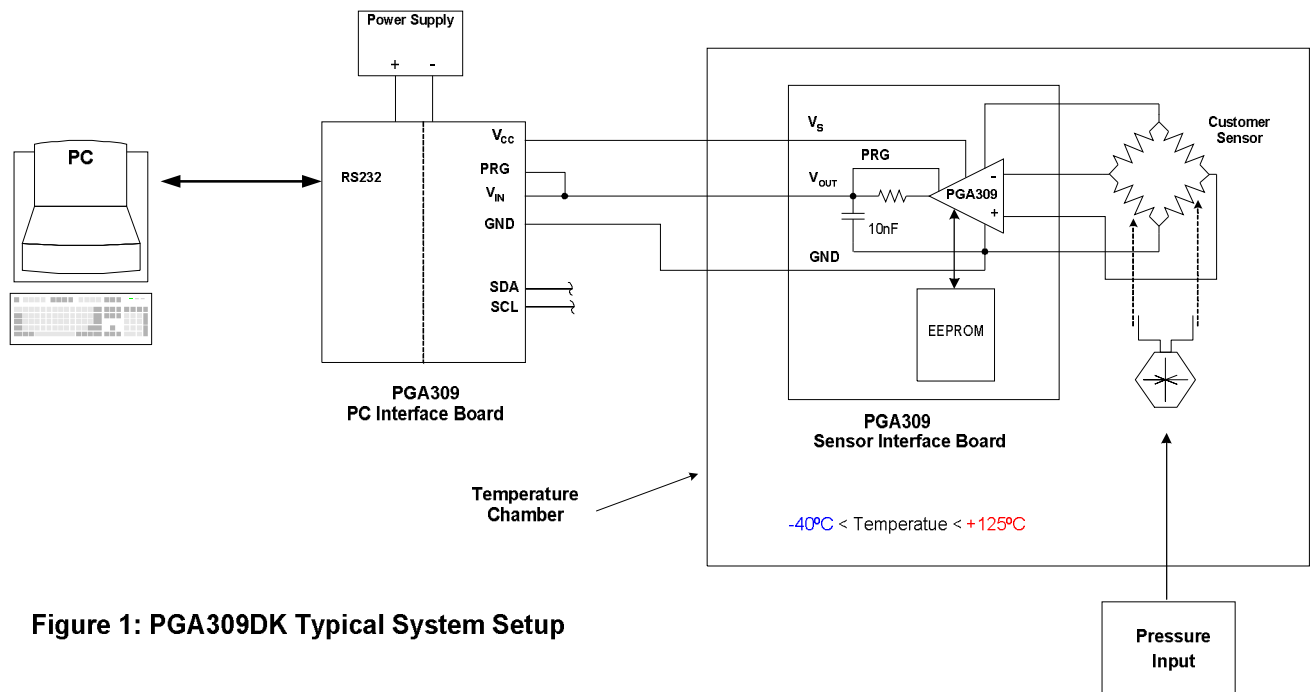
Power Supply

+ -

PC

RS232

$V_{CC}$

PRG

$V_{IN}$

GND

SDA

SCL

PGA309
PC Interface Board

$V_S$

PRG

$V_{OUT}$

10nF

PGA309

-

+

GND

EEPROM

Customer Sensor

PGA309
Sensor Interface Board

Temperature Chamber

-40ºC < Temperatue < +125ºC

Figure 1: PGA309DK Typical System Setup

Pressure Input